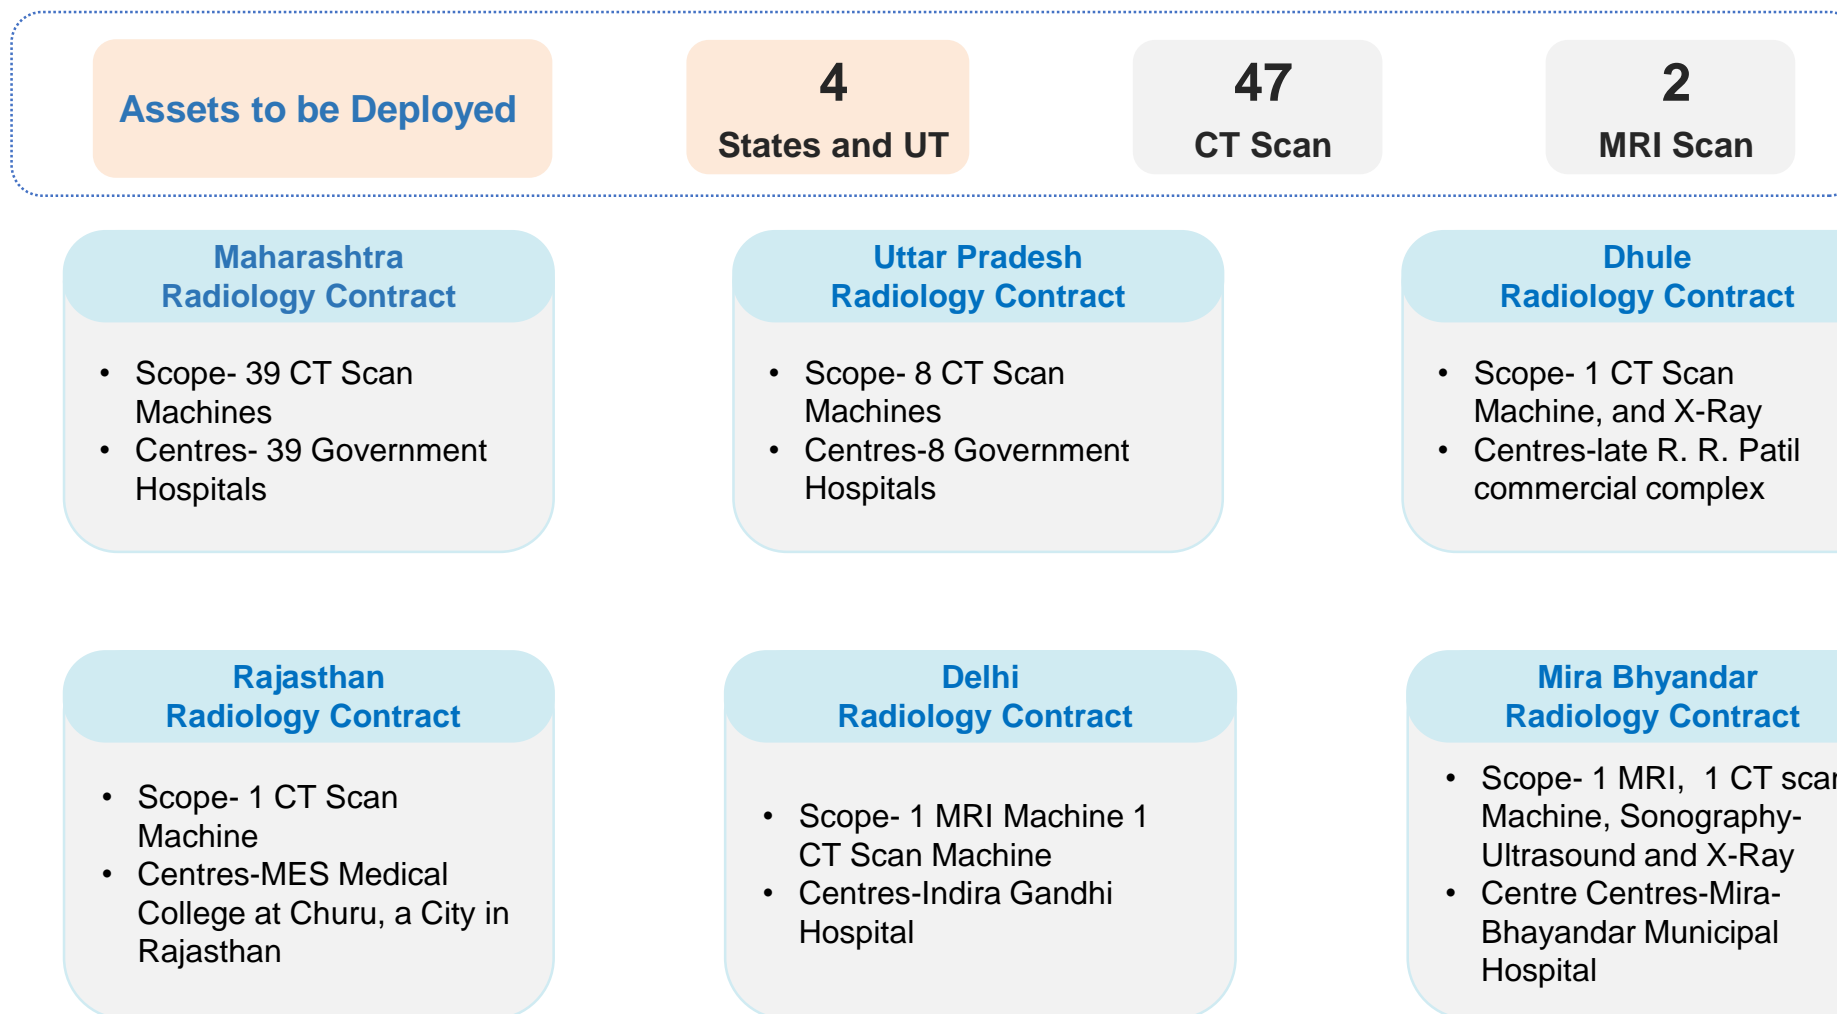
Assets to be Deployed

4
States and UT

47
CT Scan

2
MRI Scan

Maharashtra
Radiology Contract

- Scope- 39 CT Scan Machines
- Centres- 39 Government Hospitals

Uttar Pradesh
Radiology Contract

- Scope- 8 CT Scan Machines
- Centres-8 Government Hospitals

Dhule
Radiology Contract

- Scope- 1 CT Scan Machine, and X-Ray
- Centres-late R. R. Patil commercial complex

Rajasthan
Radiology Contract

- Scope- 1 CT Scan Machine
- Centres-MES Medical College at Churu, a City in Rajasthan

Delhi
Radiology Contract

- Scope- 1 MRI Machine 1 CT Scan Machine
- Centres-Indira Gandhi Hospital

Mira Bhyandar
Radiology Contract

- Scope- 1 MRI, 1 CT sca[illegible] Machine, Sonography-Ultrasound and X-Ray
- Centre Centres-Mira-Bhayandar Municipal Hospital